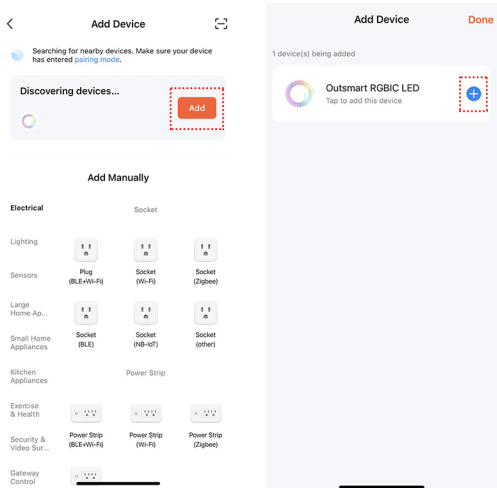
Add Device

Searching for nearby devices. Make sure your device has entered pairing mode.

Discovering devices...

Add

Add Manually

Electrical

Socket

Lighting

Sensors

Plug (BLE+Wi-Fi)

Socket (Wi-Fi)

Socket (Zigbee)

Large Home Ap...

Small Home Appliances

Socket (BLE)

Socket (NB-IoT)

Socket (other)

Kitchen Appliances

Power Strip

Exercise & Health

Security & Video Sur...

Power Strip (BLE+Wi-Fi)

Power Strip (Wi-Fi)

Power Strip (Zigbee)

Gateway Control

Add Device

Done

1 device(s) being added

Outsmart RGBIC LED

Tap to add this device